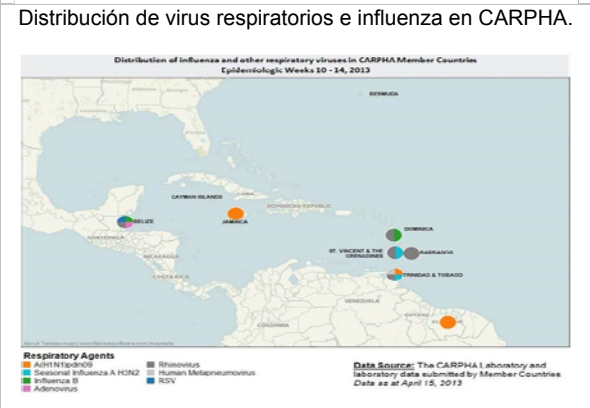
Distribución de virus respiratorios e influenza en CARPHA.

Distribution of influenza and other respiratory viruses in CARPHA Member Countries
Epidemiologic Weeks 10 - 14, 2013

BERMUDA

CAYMAN ISLANDS

DOMINICAN REPUBLIC

BELIZE

JAMAICA

DOMINICA

ST. VINCENT & THE GRENADINES

BARBADOS

TRINIDAD & TOBAGO

VENEZUELA

COLOMBIA

GUYANA

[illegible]

Respiratory Agents
AH1N1pdm09
Seasonal Influenza A H3N2
Influenza B
Adenovirus
Rhinovirus
Human Metapneumovirus
RSV

Data Source: The CARPHA Laboratory and laboratory data submitted by Member Countries
Data as at April 15, 2013